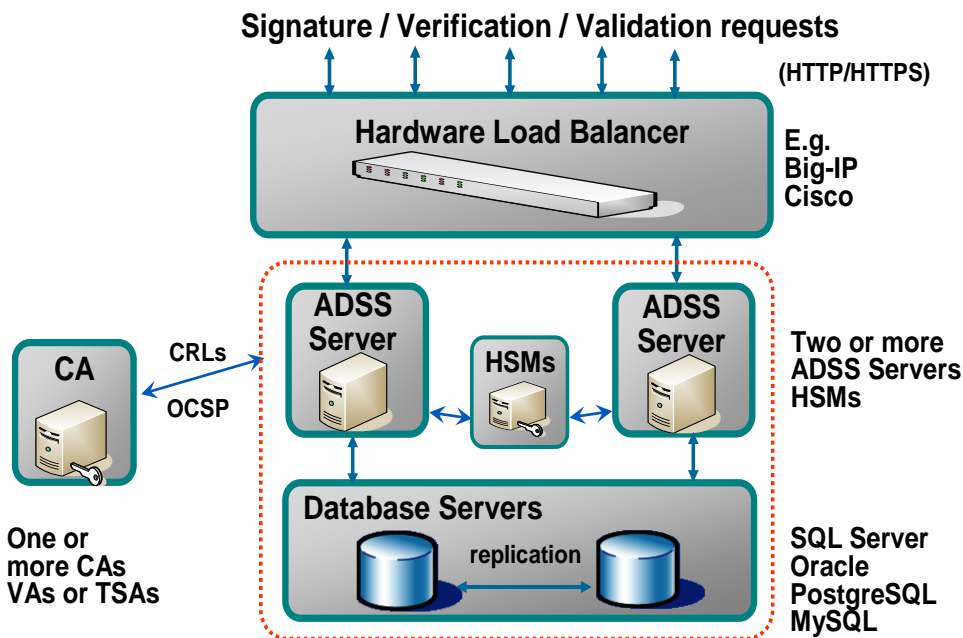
Signature / Verification / Validation requests

(HTTP/HTTPS)

Hardware Load Balancer

E.g.
Big-IP
Cisco

CA

CRLs

OCSP

ADSS Server

HSMs

ADSS Server

Two or more
ADSS Servers
HSMs

Database Servers

replication

One or
more CAs
VAs or TSAs

SQL Server
Oracle
PostgreSQL
MySQL